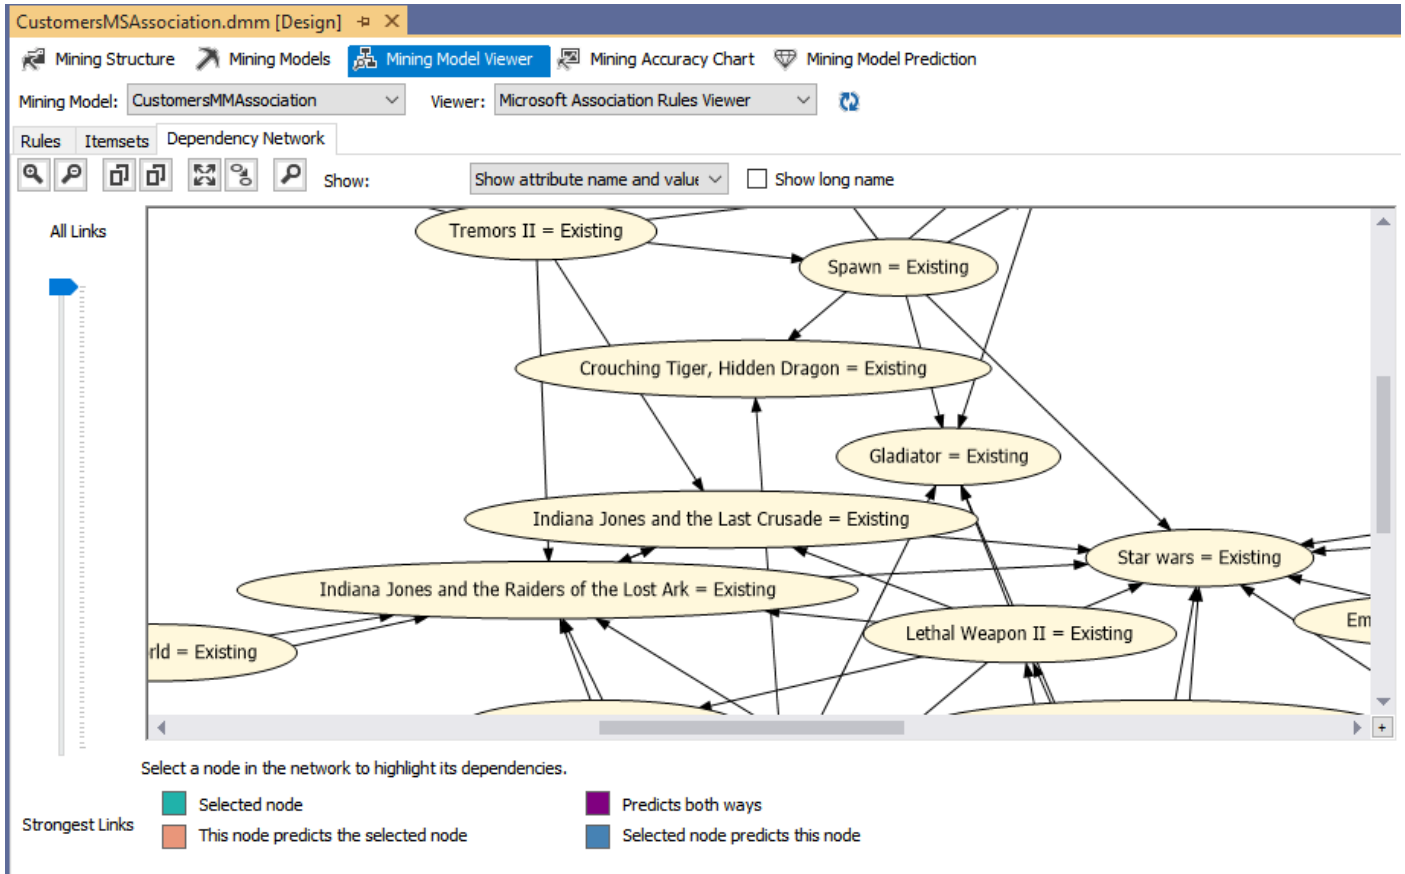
CustomersMSAssociation.dmm [Design]

Mining Structure  Mining Models  Mining Model Viewer  Mining Accuracy Chart  Mining Model Prediction

Mining Model: CustomersMMAssociation  Viewer: Microsoft Association Rules Viewer

Rules  Itemsets  Dependency Network

Show: Show attribute name and value  Show long name

All Links

Tremors II = Existing
Spawn = Existing
Crouching Tiger, Hidden Dragon = Existing
Gladiator = Existing
Indiana Jones and the Last Crusade = Existing
Star wars = Existing
Indiana Jones and the Raiders of the Lost Ark = Existing
Em
rld = Existing
Lethal Weapon II = Existing

Strongest Links

Select a node in the network to highlight its dependencies.

Selected node
This node predicts the selected node
Predicts both ways
Selected node predicts this node